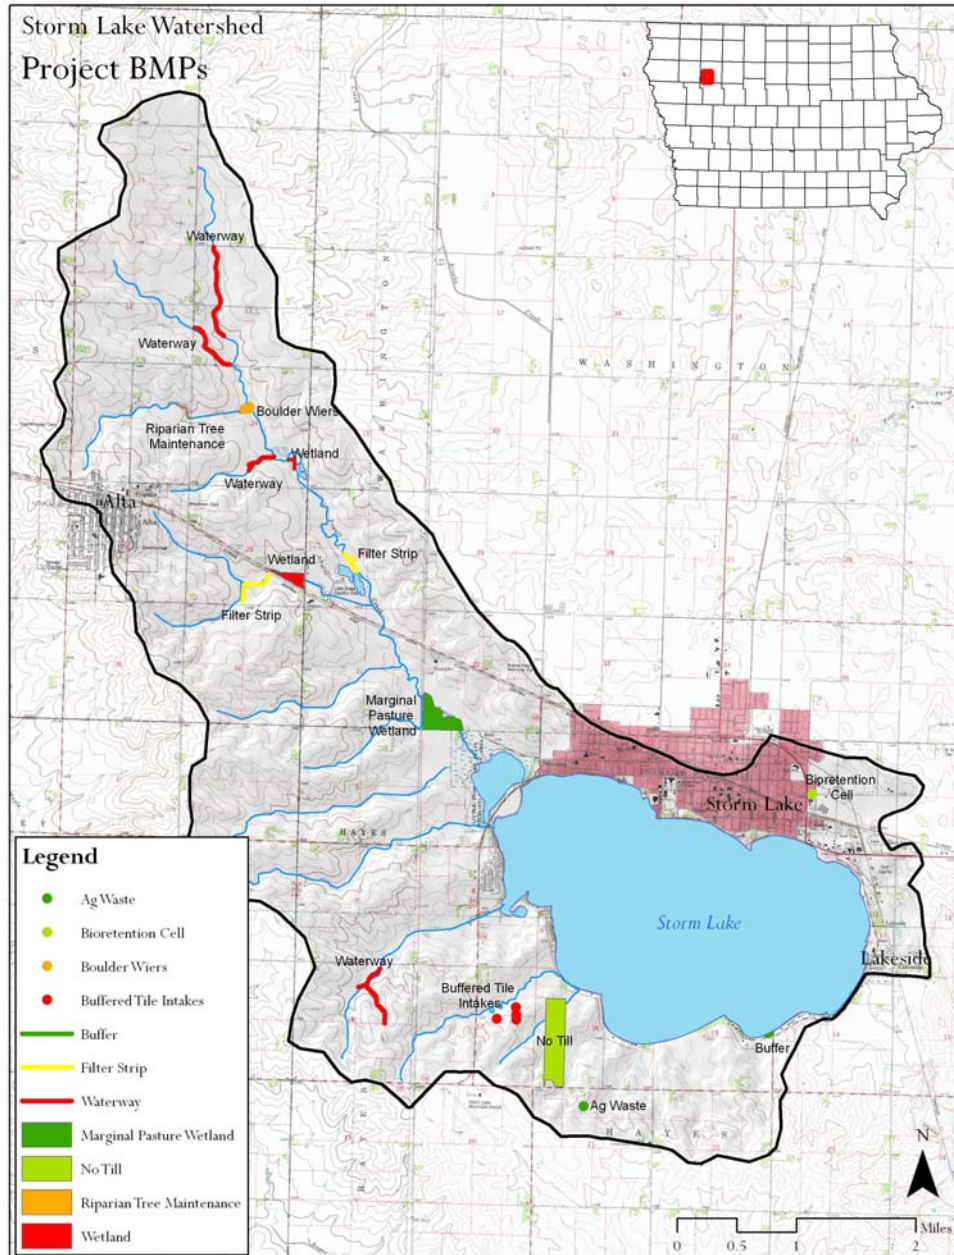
Storm Lake Watershed
Project BMPs

Waterway
Waterway
Boulder Wiers
Riparian Tree Maintenance
Wetland
Waterway
Alta
Wetland
Filter Strip
Filter Strip
WASHINGTON
Marginal Pasture Wetland
Storm Lake
Bioretention Cell
HAYES
Storm Lake
Lakeside
Waterway
Buffered Tile Intakes
No Till
Buffer
Ag Waste
HAYES

Legend
Ag Waste
Bioretention Cell
Boulder Wiers
Buffered Tile Intakes
Buffer
Filter Strip
Waterway
Marginal Pasture Wetland
No Till
Riparian Tree Maintenance
Wetland

N
0 0.5 1 2 Miles